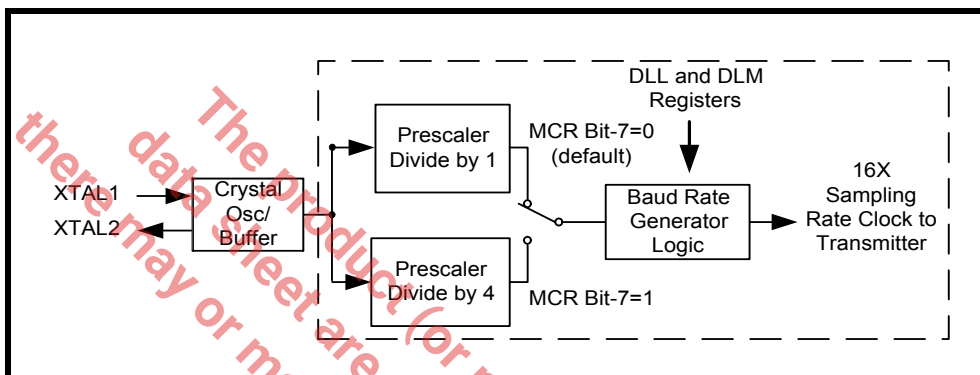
DLL and DLM Registers

Prescaler Divide by 1

MCR Bit-7=0 (default)

16X Sampling Rate Clock to Transmitter

XTAL1

XTAL2

Crystal Osc/ Buffer

Baud Rate Generator Logic

Prescaler Divide by 4

MCR Bit-7=1

The product (or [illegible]

data sheet are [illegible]

there may or m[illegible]